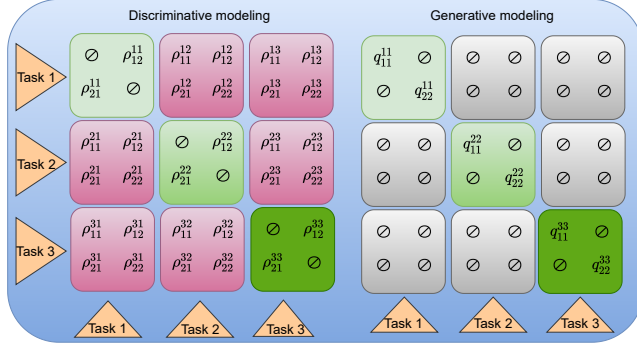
Discriminative modeling

Generative modeling

Task 1

Task 2

Task 3

| $\oslash$ $\rho_{12}^{11}$ $\rho_{21}^{11}$ $\oslash$ | $\rho_{11}^{12}$ $\rho_{12}^{12}$ $\rho_{21}^{12}$ $\rho_{22}^{12}$ | $\rho_{11}^{13}$ $\rho_{12}^{13}$ $\rho_{21}^{13}$ $\rho_{22}^{13}$ |
|---|---|---|
| $\rho_{11}^{21}$ $\rho_{12}^{21}$ $\rho_{21}^{21}$ $\rho_{22}^{21}$ | $\oslash$ $\rho_{12}^{22}$ $\rho_{21}^{22}$ $\oslash$ | $\rho_{11}^{23}$ $\rho_{12}^{23}$ $\rho_{21}^{23}$ $\rho_{22}^{23}$ |
| $\rho_{11}^{31}$ $\rho_{12}^{31}$ $\rho_{21}^{31}$ $\rho_{22}^{31}$ | $\rho_{11}^{32}$ $\rho_{12}^{32}$ $\rho_{21}^{32}$ $\rho_{22}^{32}$ | $\oslash$ $\rho_{12}^{33}$ $\rho_{21}^{33}$ $\oslash$ |

| $q_{11}^{11}$ $\oslash$ $\oslash$ $q_{22}^{11}$ | $\oslash$ $\oslash$ $\oslash$ $\oslash$ | $\oslash$ $\oslash$ $\oslash$ $\oslash$ |
|---|---|---|
| $\oslash$ $\oslash$ $\oslash$ $\oslash$ | $q_{11}^{22}$ $\oslash$ $\oslash$ $q_{22}^{22}$ | $\oslash$ $\oslash$ $\oslash$ $\oslash$ |
| $\oslash$ $\oslash$ $\oslash$ $\oslash$ | $\oslash$ $\oslash$ $\oslash$ $\oslash$ | $q_{11}^{33}$ $\oslash$ $\oslash$ $q_{22}^{33}$ |

Task 1 Task 2 Task 3

Task 1 Task 2 Task 3